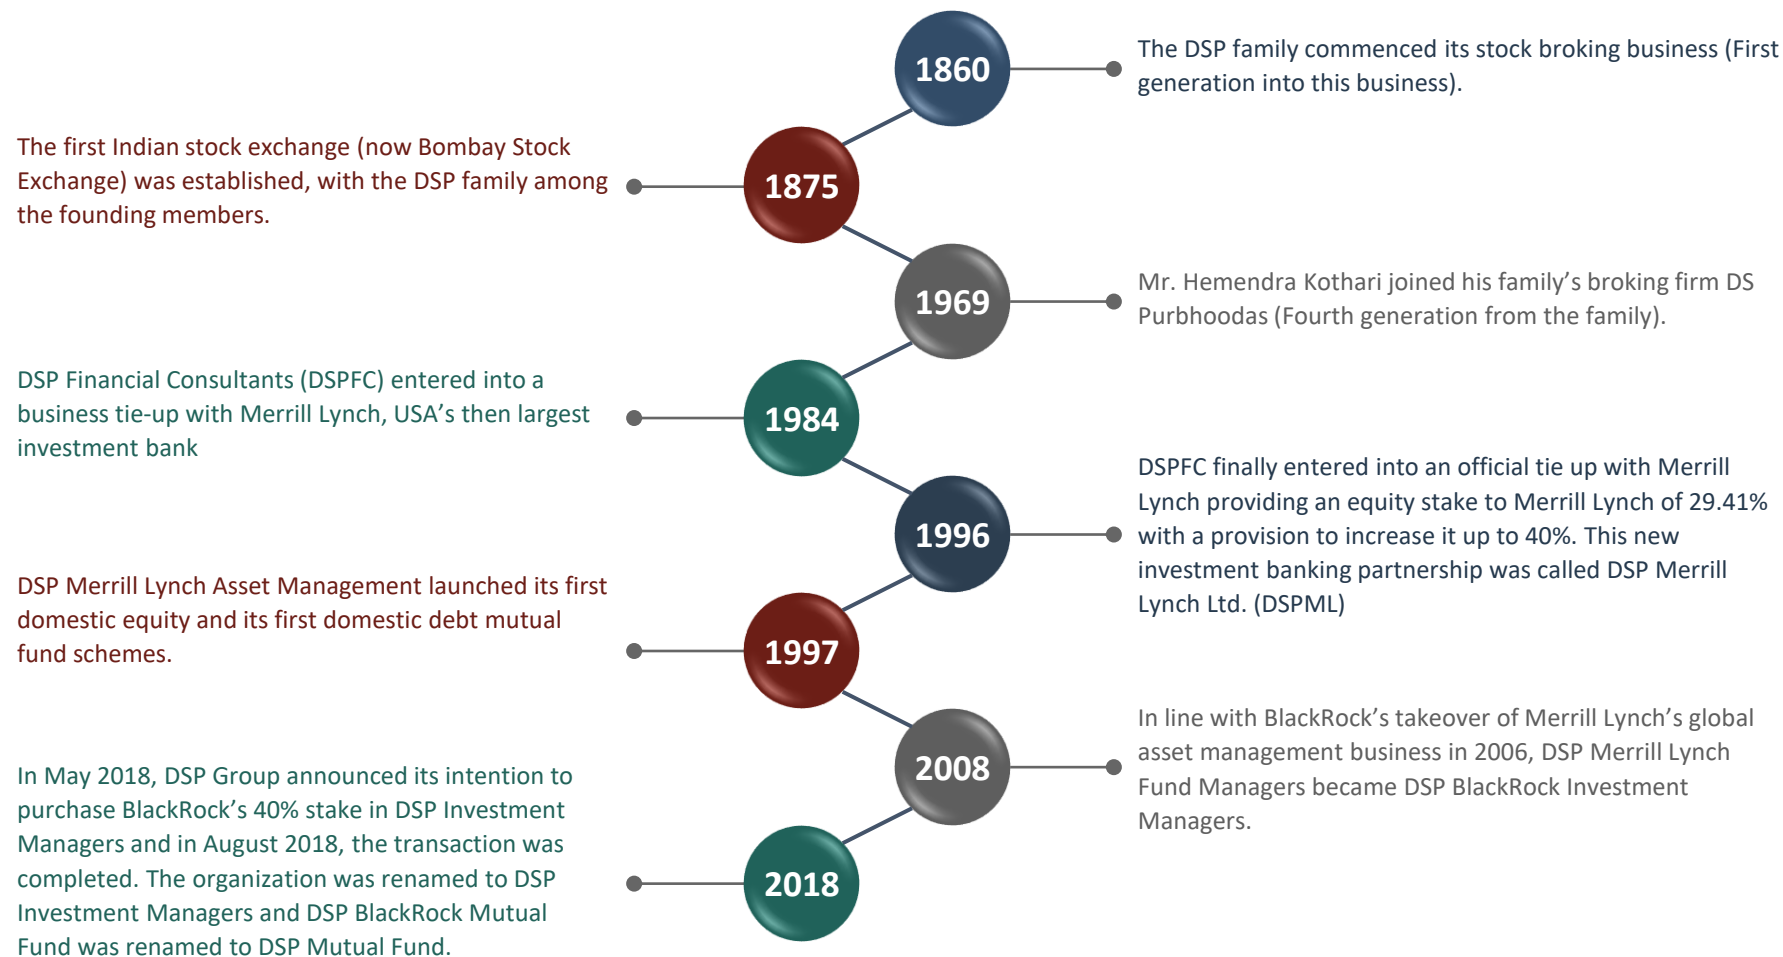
1860

The DSP family commenced its stock broking business (First generation into this business).

1875

The first Indian stock exchange (now Bombay Stock Exchange) was established, with the DSP family among the founding members.

1969

Mr. Hemendra Kothari joined his family's broking firm DS Purbhoodas (Fourth generation from the family).

1984

DSP Financial Consultants (DSPFC) entered into a business tie-up with Merrill Lynch, USA's then largest investment bank

1996

DSPFC finally entered into an official tie up with Merrill Lynch providing an equity stake to Merrill Lynch of 29.41% with a provision to increase it up to 40%. This new investment banking partnership was called DSP Merrill Lynch Ltd. (DSPML)

1997

DSP Merrill Lynch Asset Management launched its first domestic equity and its first domestic debt mutual fund schemes.

2008

In line with BlackRock's takeover of Merrill Lynch's global asset management business in 2006, DSP Merrill Lynch Fund Managers became DSP BlackRock Investment Managers.

2018

In May 2018, DSP Group announced its intention to purchase BlackRock's 40% stake in DSP Investment Managers and in August 2018, the transaction was completed. The organization was renamed to DSP Investment Managers and DSP BlackRock Mutual Fund was renamed to DSP Mutual Fund.